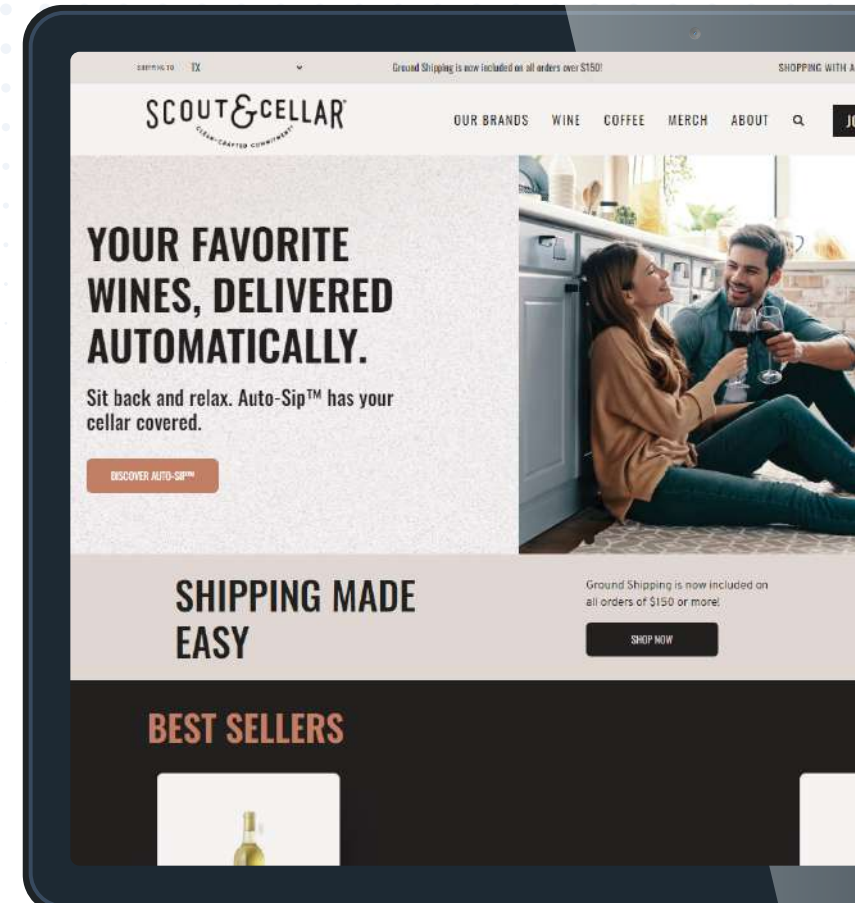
SHIPPING TO TX

Ground Shipping is now included on all orders over $150!

SHOPPING WITH A

SCOUT&CELLAR
CLEAN-CRAFTED COMMITMENT

OUR BRANDS WINE COFFEE MERCH ABOUT

JO

YOUR FAVORITE WINES, DELIVERED AUTOMATICALLY.

Sit back and relax. Auto-Sip™ has your cellar covered.

DISCOVER AUTO-SIP™

SHIPPING MADE EASY

Ground Shipping is now included on all orders of $150 or more!

SHOP NOW

BEST SELLERS